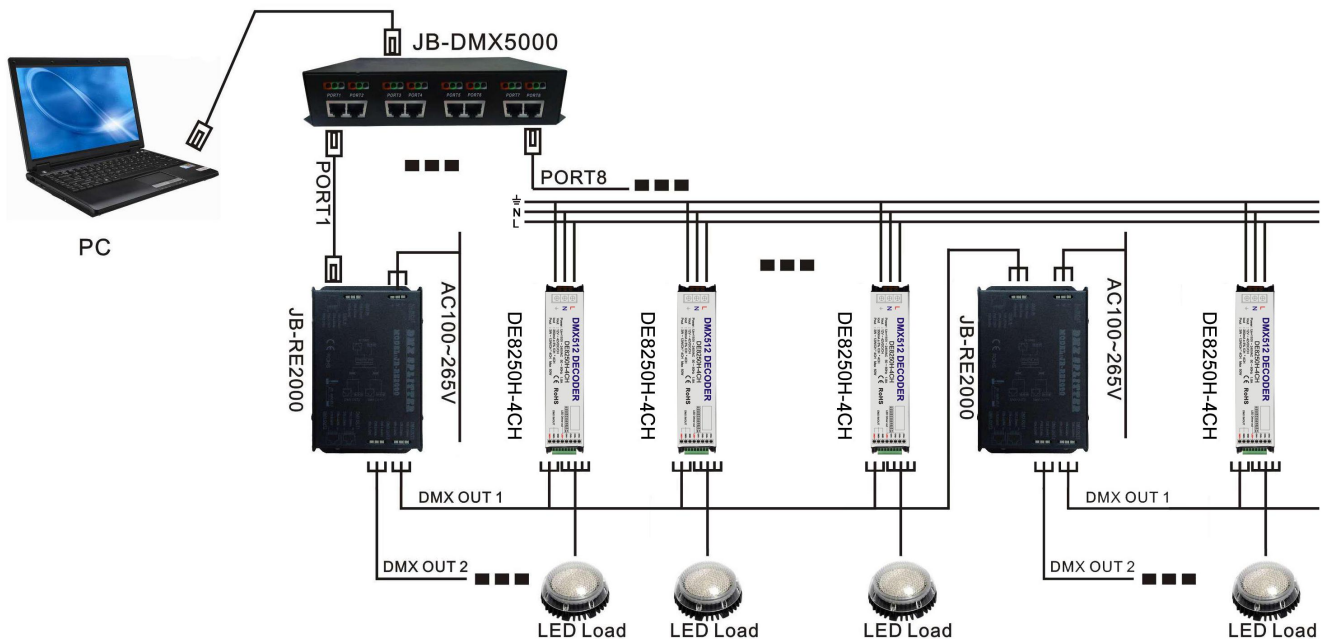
JB-DMX5000

PORT1 PORT2 PORT3 PORT4 PORT5 PORT6 PORT7 PORT8

PC

PORT1

PORT8

N
L

JB-RE2000

AC100~265V

DE8250H-4CH

DMX512 DECODER

DE8250H-4CH

DE8250H-4CH

JB-RE2000

AC100~265V

DE8250H-4CH

DMX OUT 1

DMX OUT 2

DMX OUT 1

DMX OUT 2

LED Load

LED Load

LED Load

LED Load